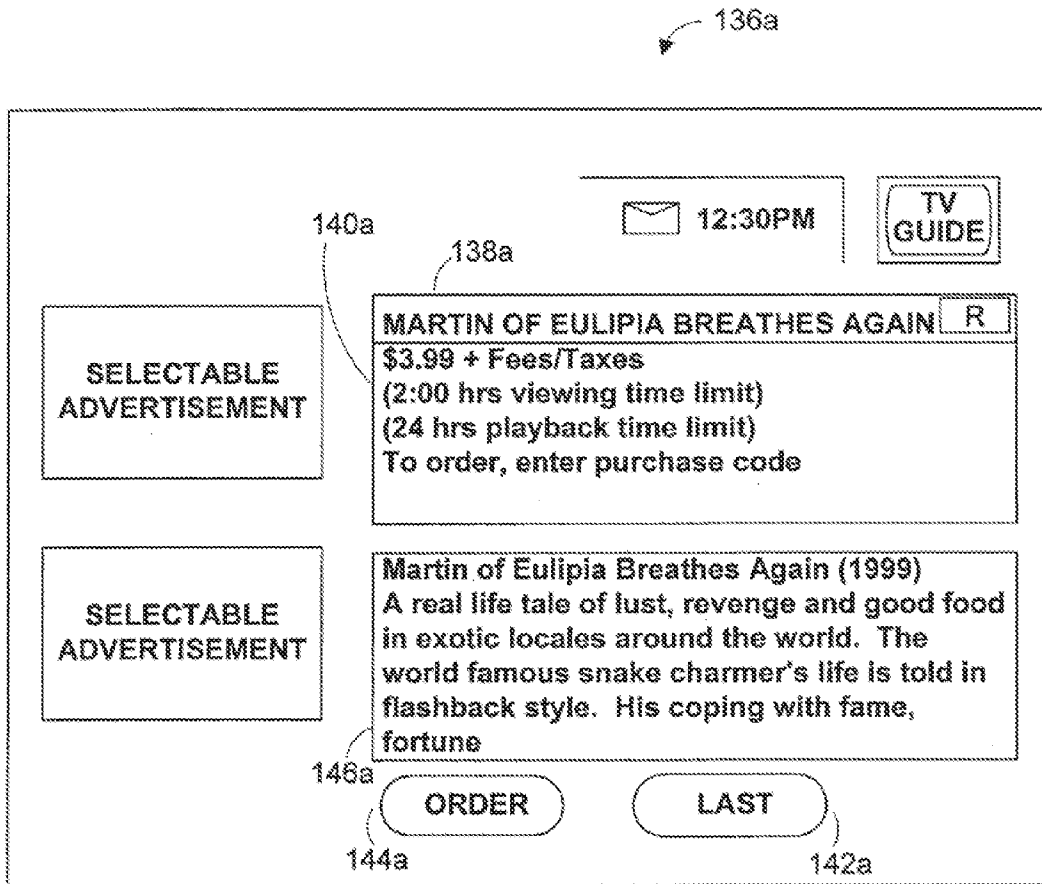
136a

12:30PM

TV GUIDE

140a

138a

SELECTABLE ADVERTISEMENT

MARTIN OF EULIPIA BREATHES AGAIN R
$3.99 + Fees/Taxes
(2:00 hrs viewing time limit)
(24 hrs playback time limit)
To order, enter purchase code

SELECTABLE ADVERTISEMENT

Martin of Eulipia Breathes Again (1999)
A real life tale of lust, revenge and good food in exotic locales around the world. The world famous snake charmer's life is told in flashback style. His coping with fame, fortune

146a

ORDER

LAST

144a

142a